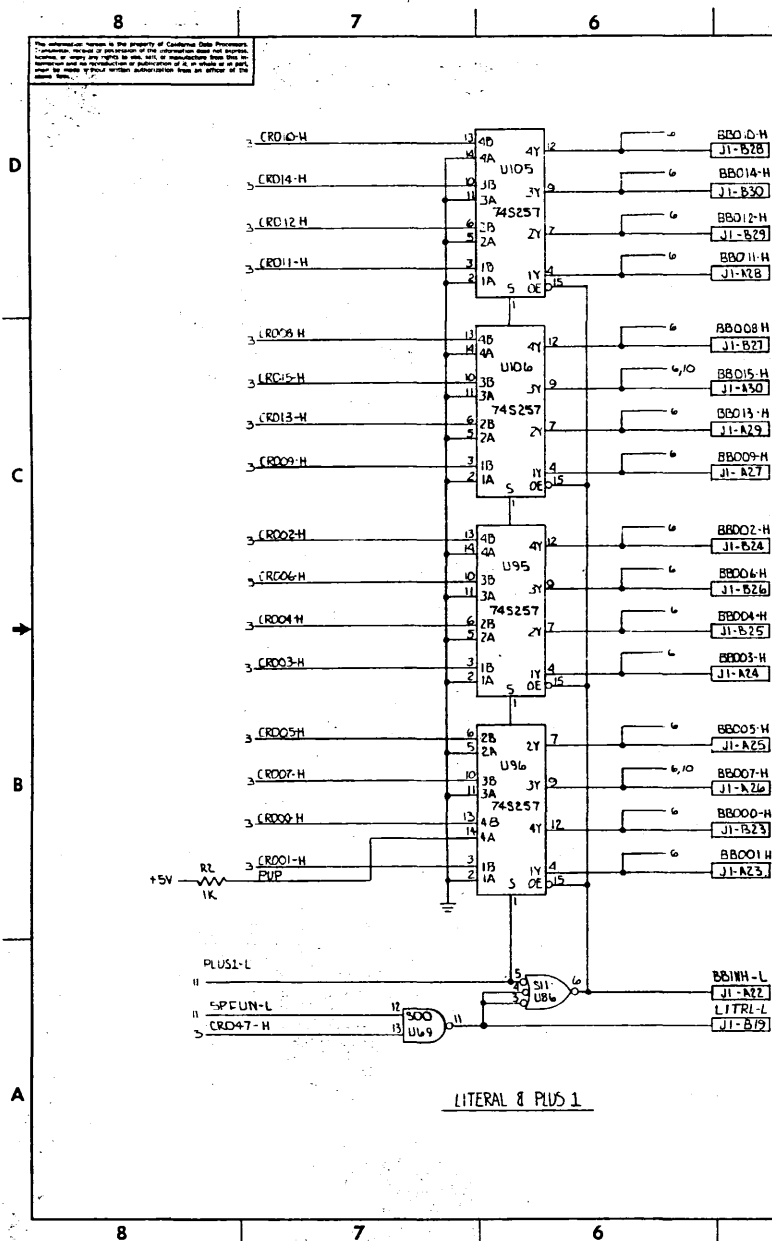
8
7
6

The information herein is the property of California Data Processors. Transmittal, receipt or possession of the information does not express, license, or imply any rights to use, sell, or manufacture from this information and no reproduction or publication of it, in whole or in part, shall be made without written authorization from an officer of the above firm.

D
C
B
A

3 CRD10-H
3 CRD14-H
3 CRD12 H
3 CRD11-H
13 4B
14 4A
10 3B
11 3A
6 2B
5 2A
3 1B
2 1A
U105
74S257
4Y 12
3Y 9
2Y 7
1Y 4
S
OE 15
1
BBO10-H
J1-B28
BBO14-H
J1-B30
BBO12-H
J1-B29
BBO11-H
J1-A28
6

3 CRD08 H
3 CRD15-H
3 CRD13-H
3 CRD09-H
U106
74S257
BBO08H
J1-B27
BBO15-H
J1-A30
BBO13-H
J1-A29
BBO09-H
J1-A27
6,10

3 CRD02-H
3 CRD06-H
3 CRD04 H
3 CRD03-H
U95
74S257
BBD02-H
J1-B24
BBD06-H
J1-B26
BBD04-H
J1-B25
BBD03-H
J1-A24

3 CRD05H
3 CRD07-H
3 CRD00-H
3 CRD01-H
PUP
+5V
R2
1K
U96
74S257
BBO05-H
J1-A25
BBO07-H
J1-A26
BBO00-H
J1-B23
BBO01 H
J1-A23

PLUS1-L
11
11 SPFUN-L
3 CRD47-H
12
13
S00
U69
11
5
4
3
S11
U86
6
BBINH-L
J1-A22
LITRL-L
J1-B19

LITERAL & PLUS 1

8
7
6